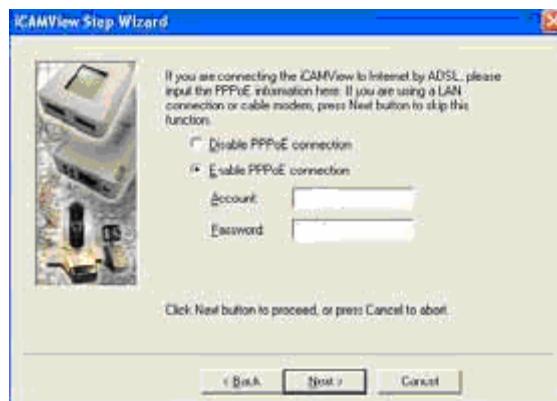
iCAMView Step Wizard

If you are connecting the iCAMView to Internet by ADSL, please input the PPPoE information here. If you are using a LAN connection or cable modem, press Next button to skip this function.

Disable PPPoE connection

Enable PPPoE connection

Account:

Password:

Click Next button to proceed, or press Cancel to abort.

< Back

Next >

Cancel